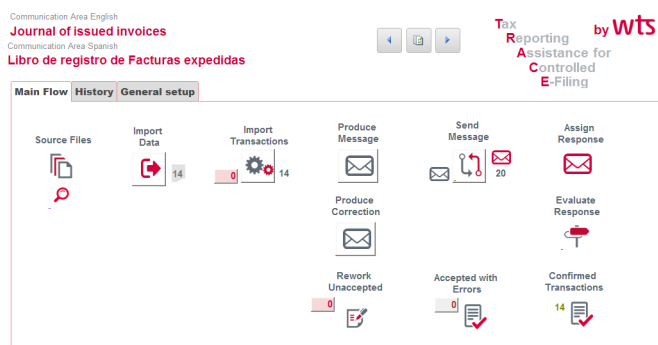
Communication Area English
Journal of issued invoices
Communication Area Spanish
Libro de registro de Facturas expedidas

Tax
Reporting
Assistance for
Controlled
E-Filing

by wts

Main Flow | History | General setup

Source Files

Import Data
14

Import Transactions
0
14

Produce Message

Send Message
20

Assign Response

Produce Correction

Evaluate Response

Rework Unaccepted
0

Accepted with Errors
0

Confirmed Transactions
14